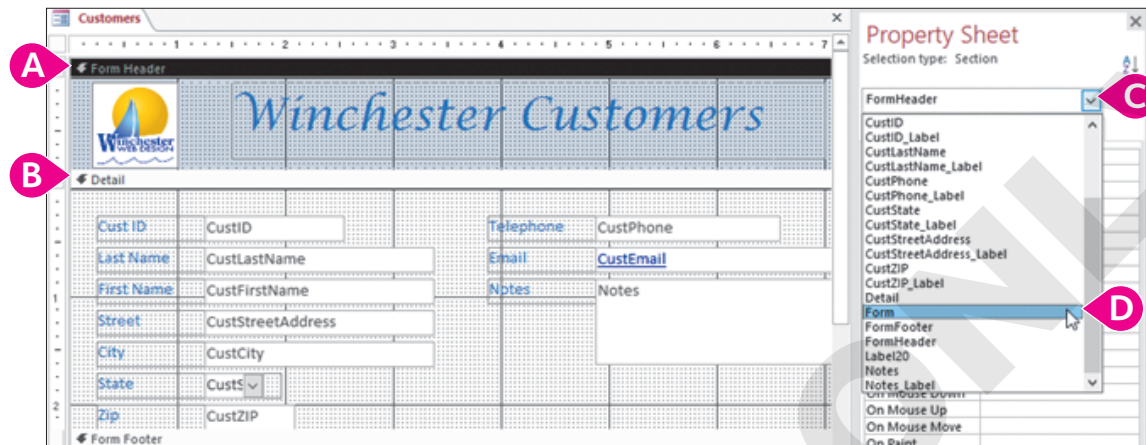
Customers

A

Form Header

Winchester WEB DESIGN

Winchester Customers

B

Detail

Cust ID | CustID
Last Name | CustLastName
First Name | CustFirstName
Street | CustStreetAddress
City | CustCity
State | CustS
Zip | CustZIP

Telephone | CustPhone
Email | CustEmail
Notes | Notes

Form Footer

Property Sheet
Selection type: Section

FormHeader

C

CustID
CustID_Label
CustLastName
CustLastName_Label
CustPhone
CustPhone_Label
CustState
CustState_Label
CustStreetAddress
CustStreetAddress_Label
CustZIP
CustZIP_Label
Detail
Form
FormFooter
FormHeader
Label20
Notes
Notes_Label

D

On Mouse Down
On Mouse Up
On Mouse Move
On Paint

ONLY